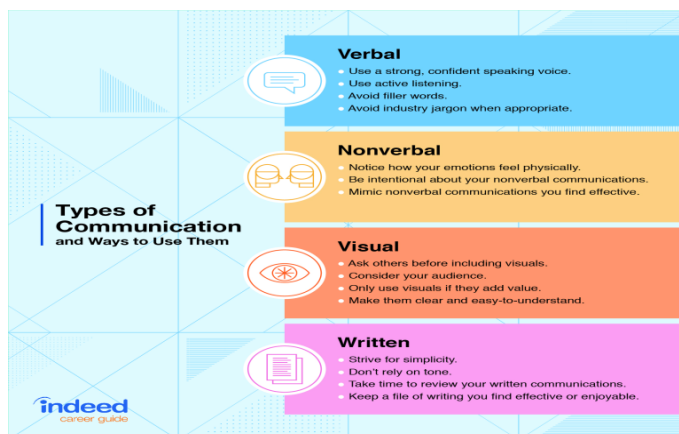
Types of Communication and Ways to Use Them

Verbal
Use a strong, confident speaking voice.
Use active listening.
Avoid filler words.
Avoid industry jargon when appropriate.

Nonverbal
Notice how your emotions feel physically.
Be intentional about your nonverbal communications.
Mimic nonverbal communications you find effective.

Visual
Ask others before including visuals.
Consider your audience.
Only use visuals if they add value.
Make them clear and easy-to-understand.

Written
Strive for simplicity.
Don't rely on tone.
Take time to review your written communications.
Keep a file of writing you find effective or enjoyable.

indeed
career guide